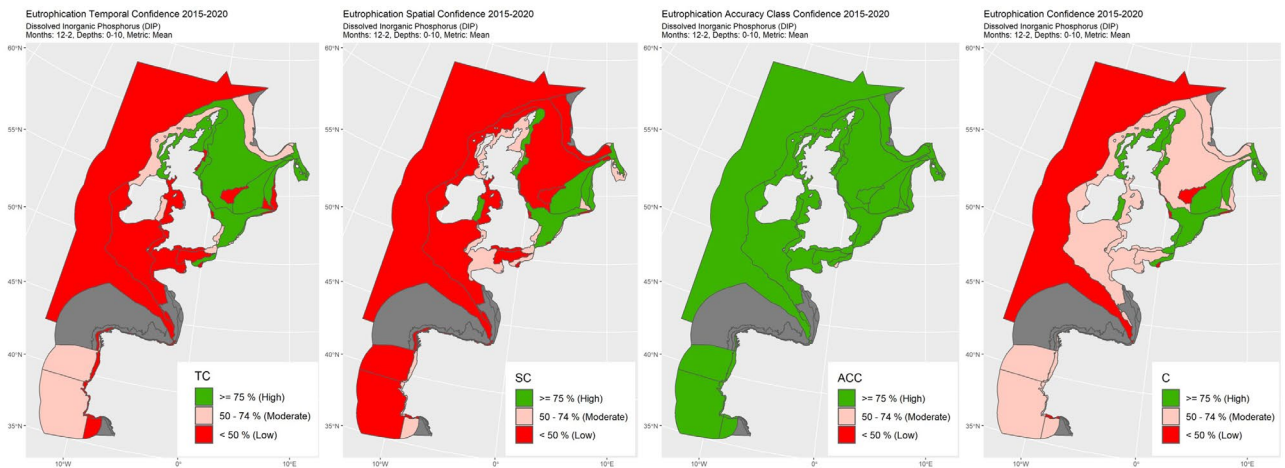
Eutrophication Temporal Confidence 2015-2020
Dissolved Inorganic Phosphorus (DIP)
Months: 12-2, Depths: 0-10, Metric: Mean

60°N
55°N
50°N
45°N
40°N
35°N
10°W
0°
10°E

TC
>= 75 % (High)
50 - 74 % (Moderate)
< 50 % (Low)

Eutrophication Spatial Confidence 2015-2020
Dissolved Inorganic Phosphorus (DIP)
Months: 12-2, Depths: 0-10, Metric: Mean

60°N
55°N
50°N
45°N
40°N
35°N
10°W
0°
10°E

SC
>= 75 % (High)
50 - 74 % (Moderate)
< 50 % (Low)

Eutrophication Accuracy Class Confidence 2015-2020
Dissolved Inorganic Phosphorus (DIP)
Months: 12-2, Depths: 0-10, Metric: Mean

60°N
55°N
50°N
45°N
40°N
35°N
10°W
0°
10°E

ACC
>= 75 % (High)
50 - 74 % (Moderate)
< 50 % (Low)

Eutrophication Confidence 2015-2020
Dissolved Inorganic Phosphorus (DIP)
Months: 12-2, Depths: 0-10, Metric: Mean

60°N
55°N
50°N
45°N
40°N
35°N
10°W
0°
10°E

C
>= 75 % (High)
50 - 74 % (Moderate)
< 50 % (Low)